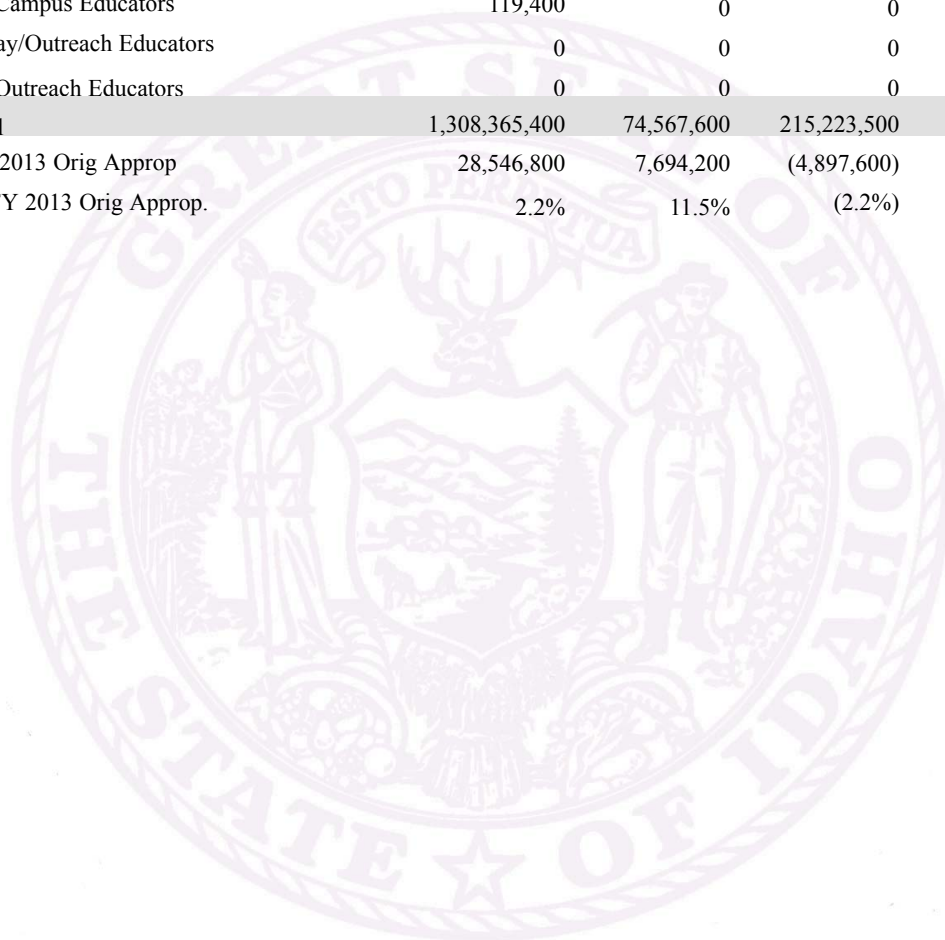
| | | | |
|---|---|---|---|
| Campus Educators | 119,400 | 0 | 0 |
| ay/Outreach Educators | 0 | 0 | 0 |
| Outreach Educators | 0 | 0 | 0 |
| l | 1,308,365,400 | 74,567,600 | 215,223,500 |
| 2013 Orig Approp | 28,546,800 | 7,694,200 | (4,897,600) |
| Y 2013 Orig Approp. | 2.2% | 11.5% | (2.2%) |

GREAT SEAL OF THE STATE OF IDAHO
ESTO PERPETUA